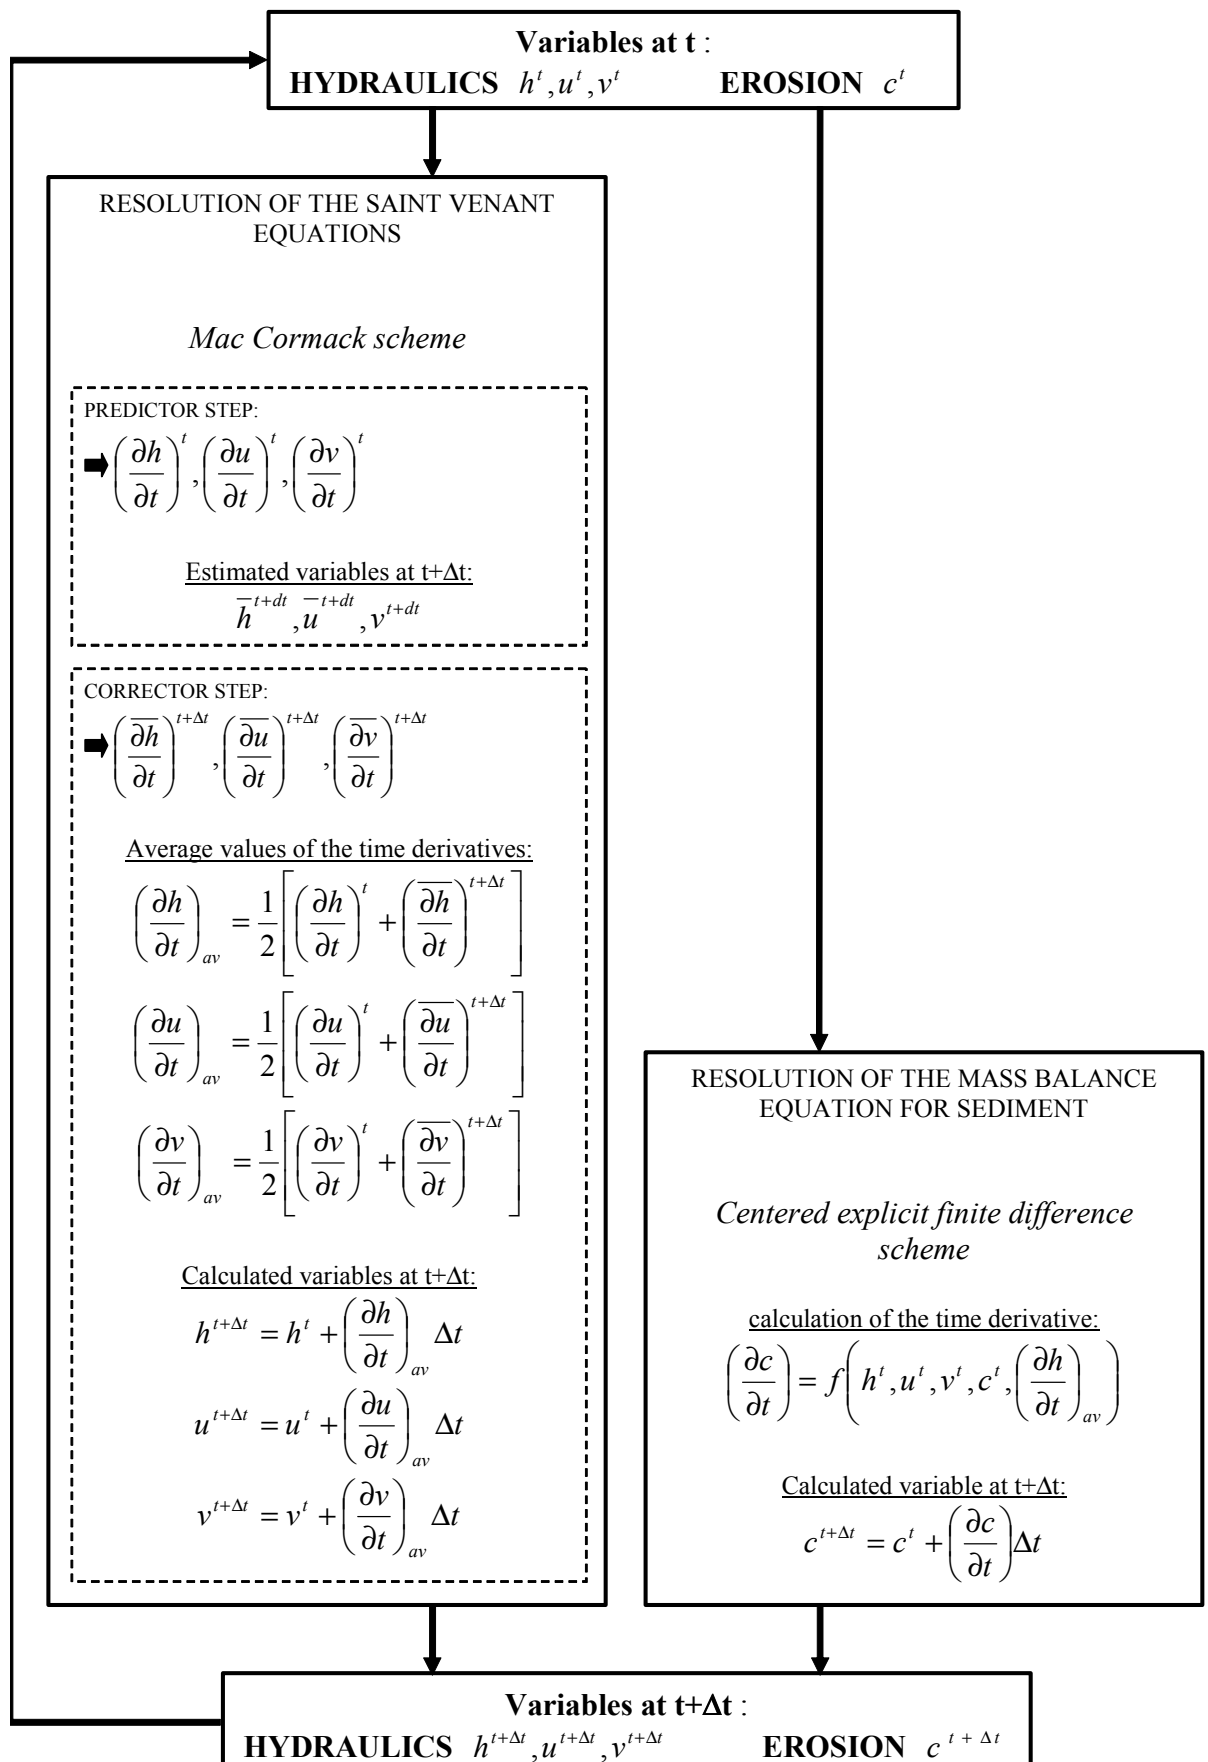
**Variables at t** :
**HYDRAULICS** $h^t, u^t, v^t$ **EROSION** $c^t$

RESOLUTION OF THE SAINT VENANT EQUATIONS

*Mac Cormack scheme*

PREDICTOR STEP:
➡ $\left(\frac{\partial h}{\partial t}\right)^t, \left(\frac{\partial u}{\partial t}\right)^t, \left(\frac{\partial v}{\partial t}\right)^t$

Estimated variables at t+Δt:
$\overline{h}^{t+dt}, \overline{u}^{t+dt}, v^{t+dt}$

CORRECTOR STEP:
➡ $\left(\frac{\overline{\partial h}}{\partial t}\right)^{t+\Delta t}, \left(\frac{\overline{\partial u}}{\partial t}\right)^{t+\Delta t}, \left(\frac{\overline{\partial v}}{\partial t}\right)^{t+\Delta t}$

Average values of the time derivatives:
$\left(\frac{\partial h}{\partial t}\right)_{av} = \frac{1}{2}\left[\left(\frac{\partial h}{\partial t}\right)^t + \left(\frac{\overline{\partial h}}{\partial t}\right)^{t+\Delta t}\right]$
$\left(\frac{\partial u}{\partial t}\right)_{av} = \frac{1}{2}\left[\left(\frac{\partial u}{\partial t}\right)^t + \left(\frac{\overline{\partial u}}{\partial t}\right)^{t+\Delta t}\right]$
$\left(\frac{\partial v}{\partial t}\right)_{av} = \frac{1}{2}\left[\left(\frac{\partial v}{\partial t}\right)^t + \left(\frac{\overline{\partial v}}{\partial t}\right)^{t+\Delta t}\right]$

Calculated variables at t+Δt:
$h^{t+\Delta t} = h^t + \left(\frac{\partial h}{\partial t}\right)_{av}\Delta t$
$u^{t+\Delta t} = u^t + \left(\frac{\partial u}{\partial t}\right)_{av}\Delta t$
$v^{t+\Delta t} = v^t + \left(\frac{\partial v}{\partial t}\right)_{av}\Delta t$

RESOLUTION OF THE MASS BALANCE EQUATION FOR SEDIMENT

*Centered explicit finite difference scheme*

calculation of the time derivative:
$\left(\frac{\partial c}{\partial t}\right) = f\left(h^t, u^t, v^t, c^t, \left(\frac{\partial h}{\partial t}\right)_{av}\right)$

Calculated variable at t+Δt:
$c^{t+\Delta t} = c^t + \left(\frac{\partial c}{\partial t}\right)\Delta t$

**Variables at t+Δt** :
**HYDRAULICS** $h^{t+\Delta t}, u^{t+\Delta t}, v^{t+\Delta t}$ **EROSION** $c^{t+\Delta t}$